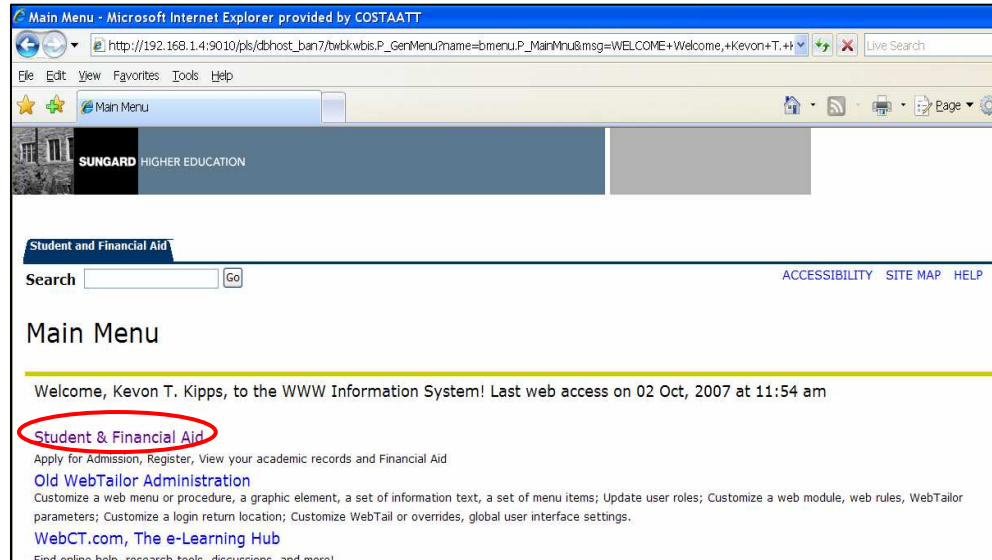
Main Menu - Microsoft Internet Explorer provided by COSTAATT

http://192.168.1.4:9010/pls/dbhost_ban7/twbkwbis.P_GenMenu?name=bmenu.P_MainMnu&msg=WELCOME+Welcome,+Kevon+T.+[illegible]

Live Search

File Edit View Favorites Tools Help

Main Menu

Page

SUNGARD HIGHER EDUCATION

Student and Financial Aid

Search Go

ACCESSIBILITY SITE MAP HELP

Main Menu

Welcome, Kevon T. Kipps, to the WWW Information System! Last web access on 02 Oct, 2007 at 11:54 am

Student & Financial Aid
Apply for Admission, Register, View your academic records and Financial Aid

Old WebTailor Administration
Customize a web menu or procedure, a graphic element, a set of information text, a set of menu items; Update user roles; Customize a web module, web rules, WebTailor parameters; Customize a login return location; Customize WebTail or overrides, global user interface settings.

WebCT.com, The e-Learning Hub
Find online help, research tools, discussions, and more!